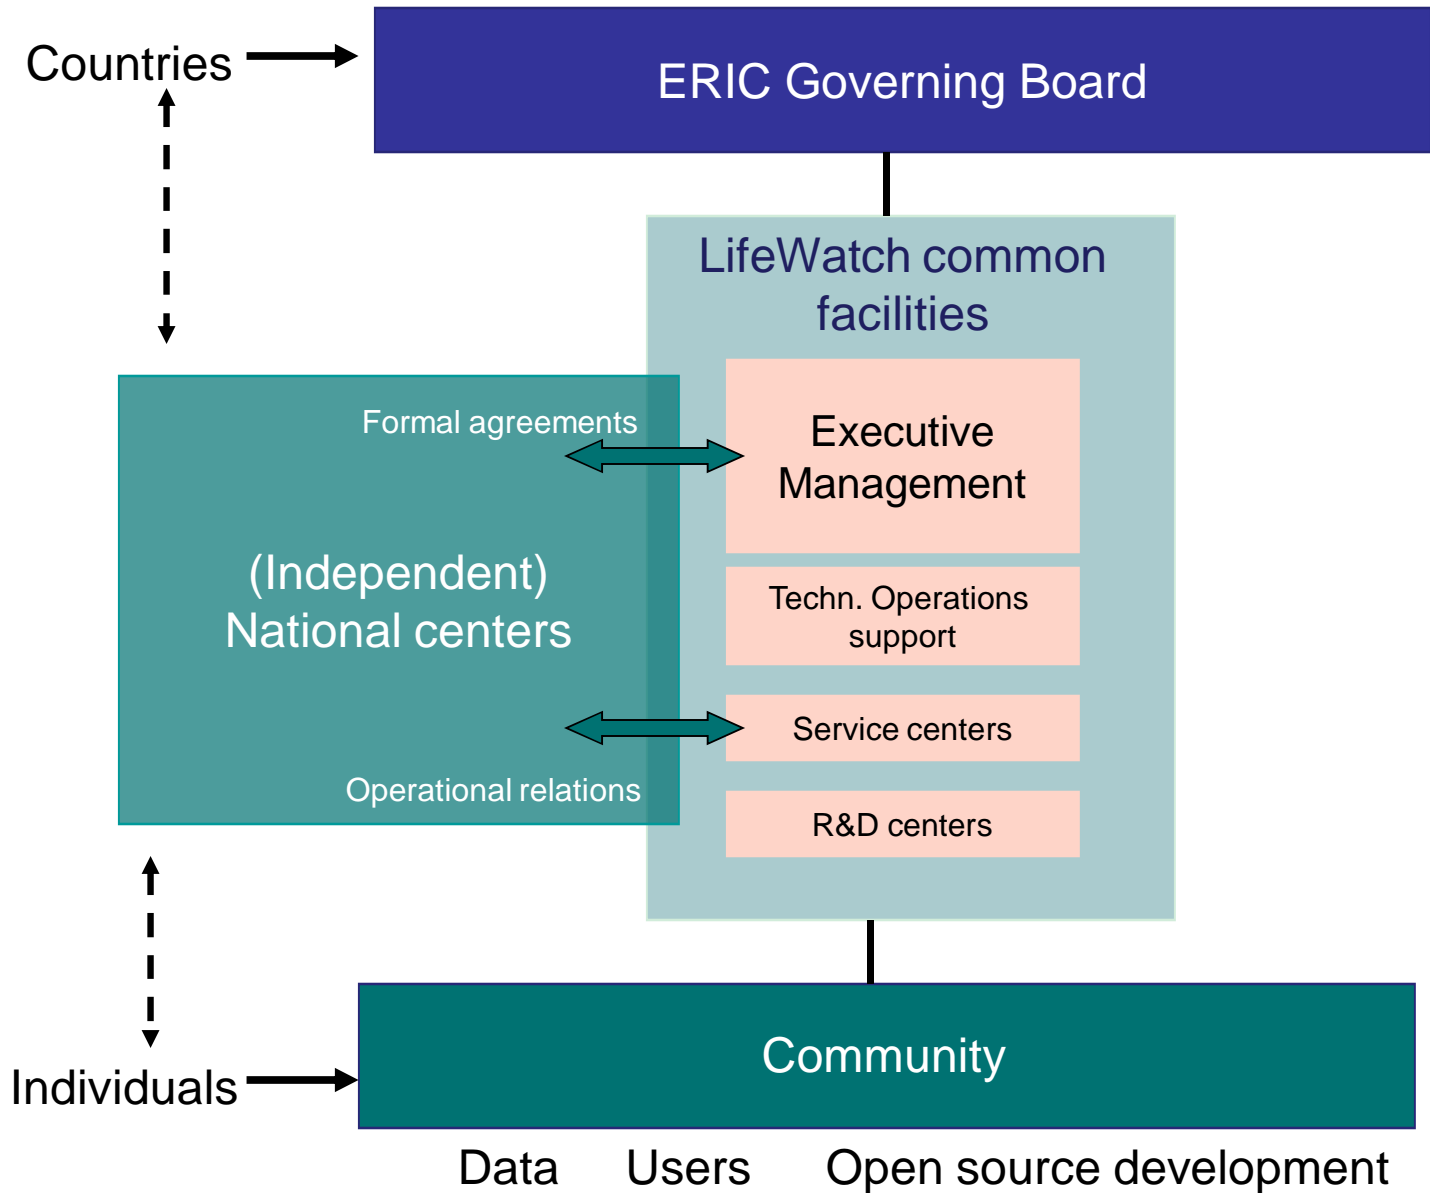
Countries

ERIC Governing Board

LifeWatch common facilities

Formal agreements

Executive Management

(Independent) National centers

Techn. Operations support

Service centers

Operational relations

R&D centers

Individuals

Community

Data Users Open source development